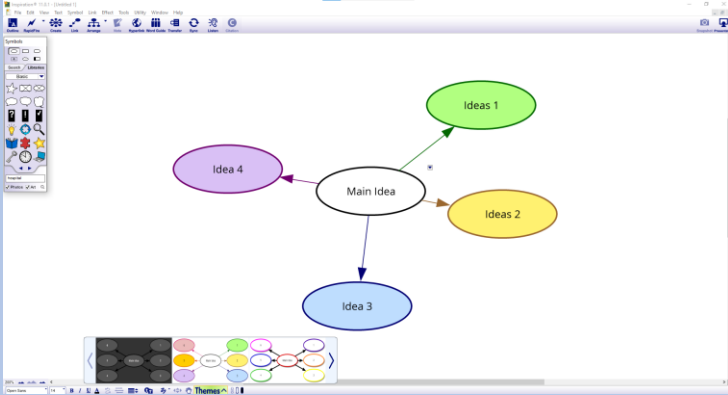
Inspiration® 9 [Untitled 1]

File Edit View Text Symbol Link Effect Tools Utility Window Help

Outline RapidFire Create Link Arrange Hyperlink Word Guide Transfer Sync Listen

Symbols

Search Libraries

Basic

Ideas 1

Idea 4

Main Idea

Ideas 2

Idea 3

Themes